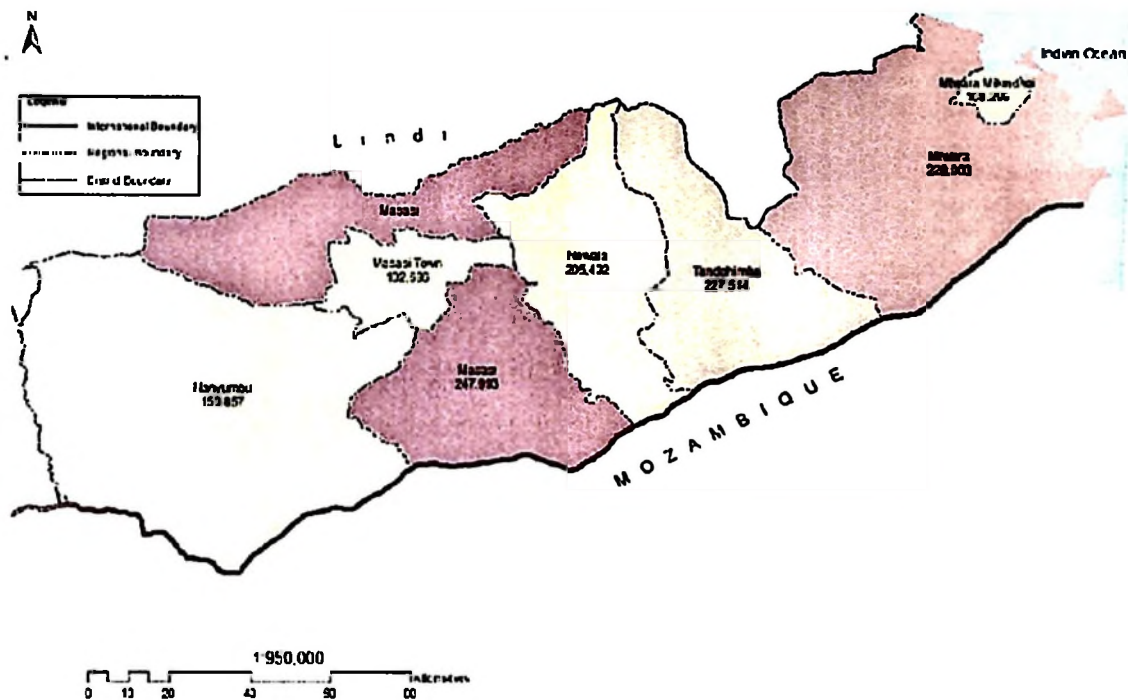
N

Legend
International Boundary
Regional Boundary
District Boundary

Lindi

Indian Ocean

Mtwara Mikindani
108,299

Mtwara
228,003

Masasi

Masasi Town
102,530

Newala
205,492

Tandahimba
227,514

Nanyumbu
150,857

Masasi
247,993

MOZAMBIQUE

1:950,000
0 10 20 40 60 80 Kilometers